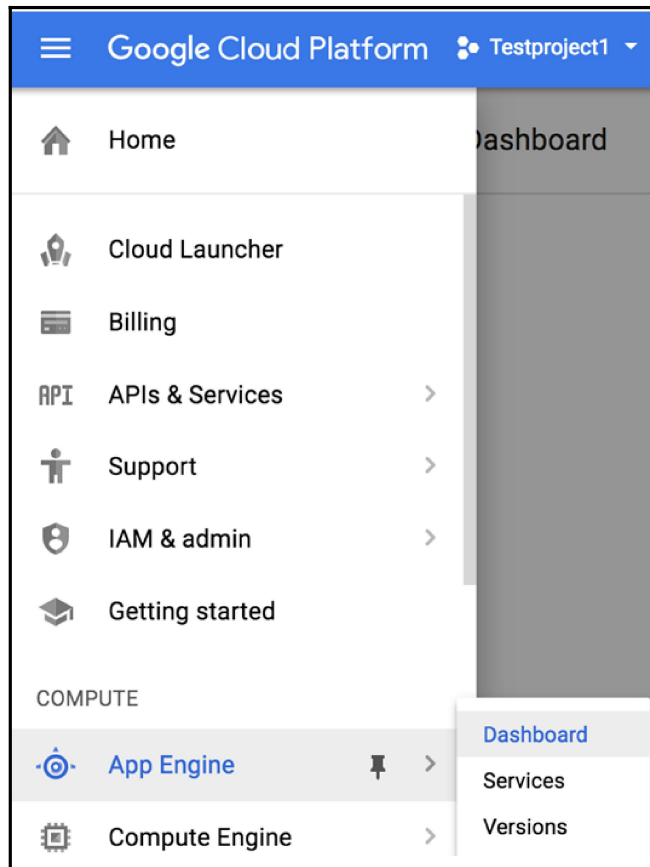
Google Cloud Platform
Testproject1

Home
Dashboard

Cloud Launcher

Billing

API APIs & Services

Support

IAM & admin

Getting started

COMPUTE

App Engine

Compute Engine

Dashboard
Services
Versions